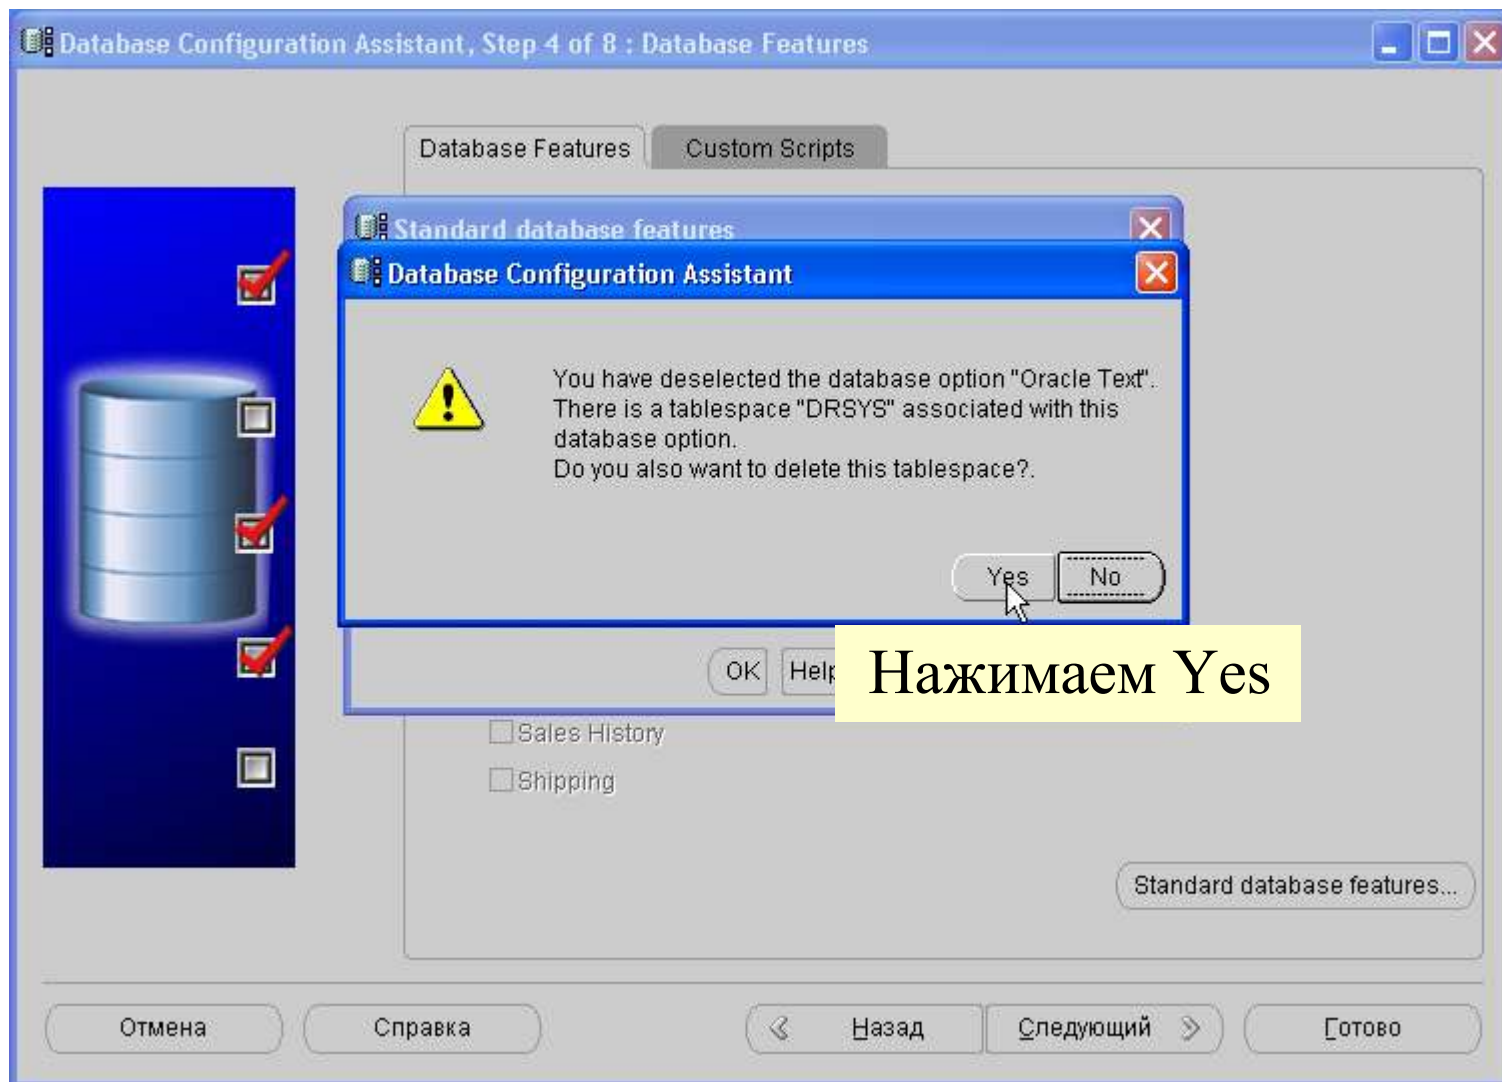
Database Configuration Assistant, Step 4 of 8 : Database Features

Database Features
Custom Scripts

Standard database features

Database Configuration Assistant

You have deselected the database option "Oracle Text". There is a tablespace "DRSYS" associated with this database option.
Do you also want to delete this tablespace?.

Yes
No

OK
Help

Нажимаем Yes

Sales History
Shipping

Standard database features...

Отмена
Справка
Назад
Следующий
Готово